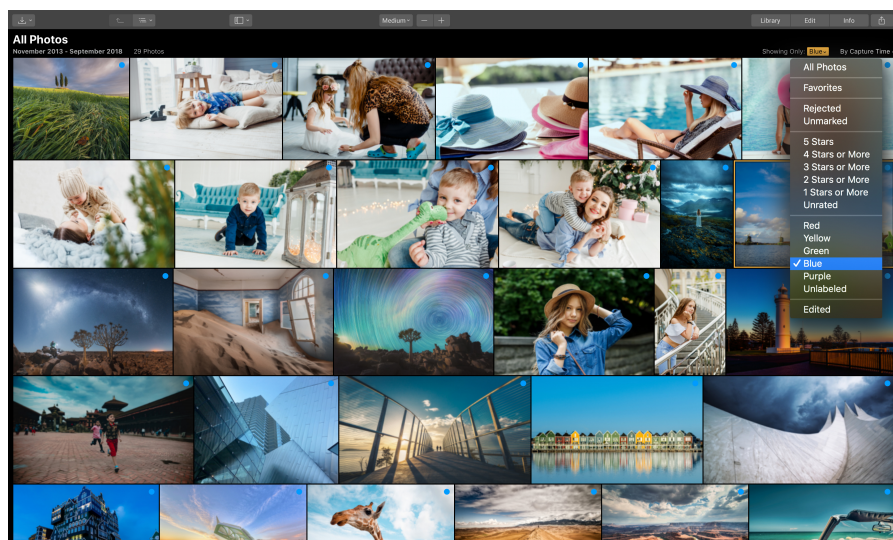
Medium
Library Edit Info

All Photos
November 2013 - September 2018 29 Photos

Showing Only: Blue By Capture Time

All Photos
Favorites
Rejected
Unmarked
5 Stars
4 Stars or More
3 Stars or More
2 Stars or More
1 Stars or More
Unrated
Red
Yellow
Green
✓ Blue
Purple
Unlabeled
Edited